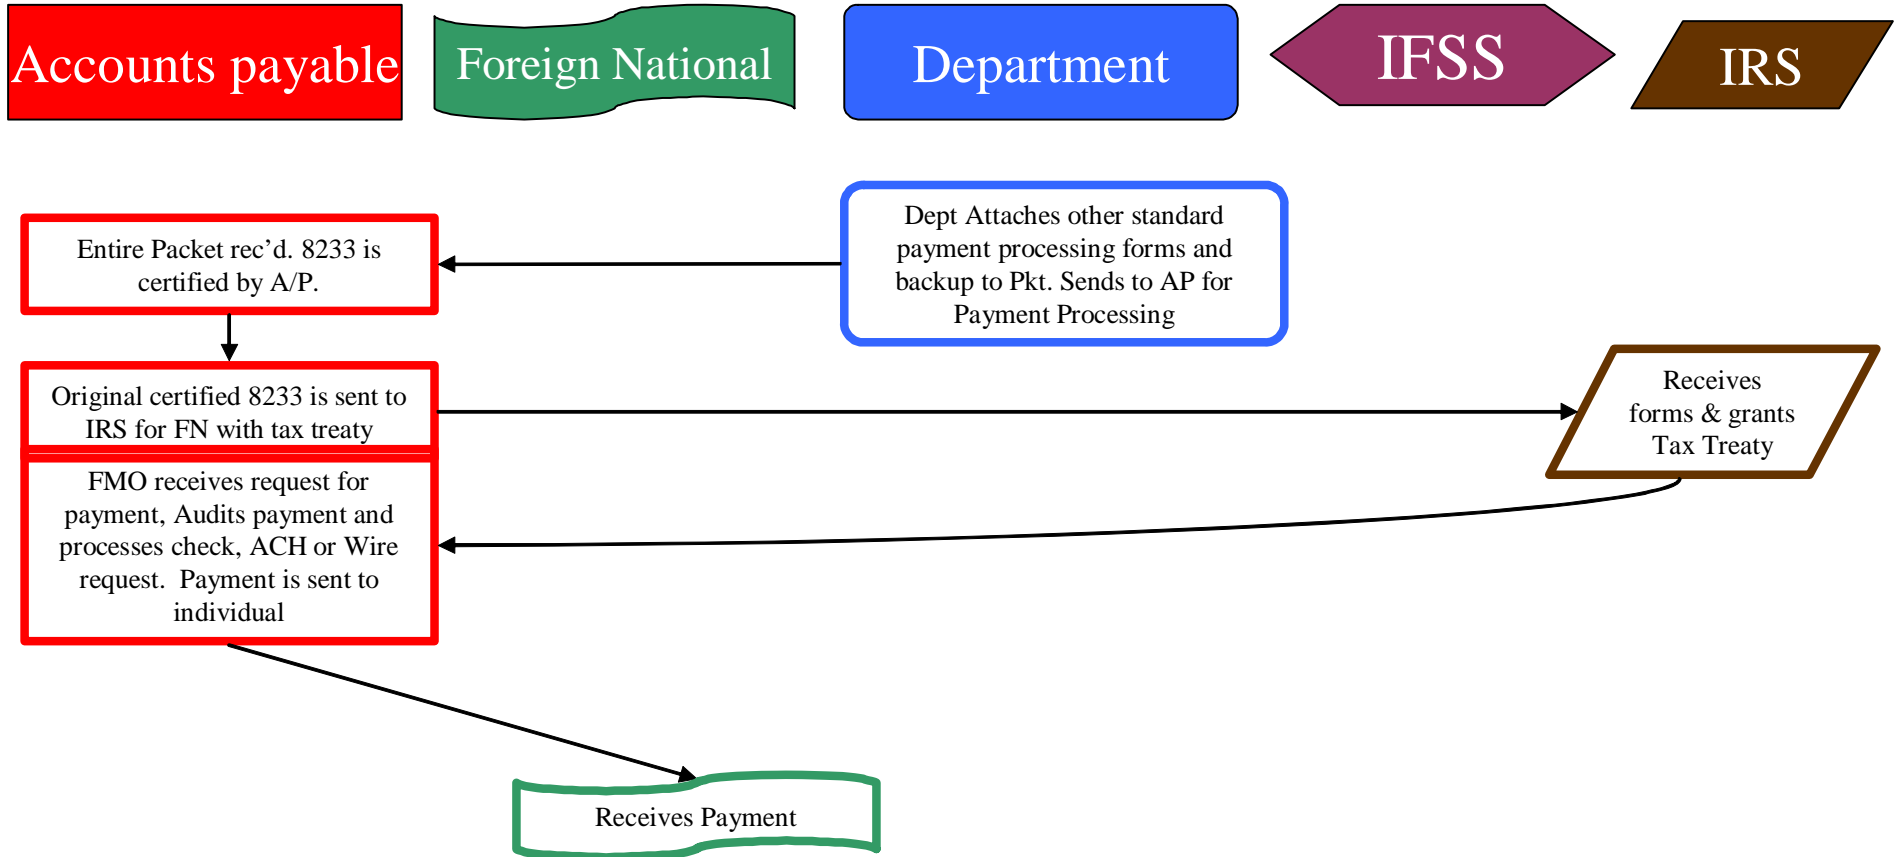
Accounts payable

Foreign National

Department

IFSS

IRS

Dept Attaches other standard payment processing forms and backup to Pkt. Sends to AP for Payment Processing

Entire Packet rec’d. 8233 is certified by A/P.

Original certified 8233 is sent to IRS for FN with tax treaty

Receives forms & grants Tax Treaty

FMO receives request for payment, Audits payment and processes check, ACH or Wire request. Payment is sent to individual

Receives Payment